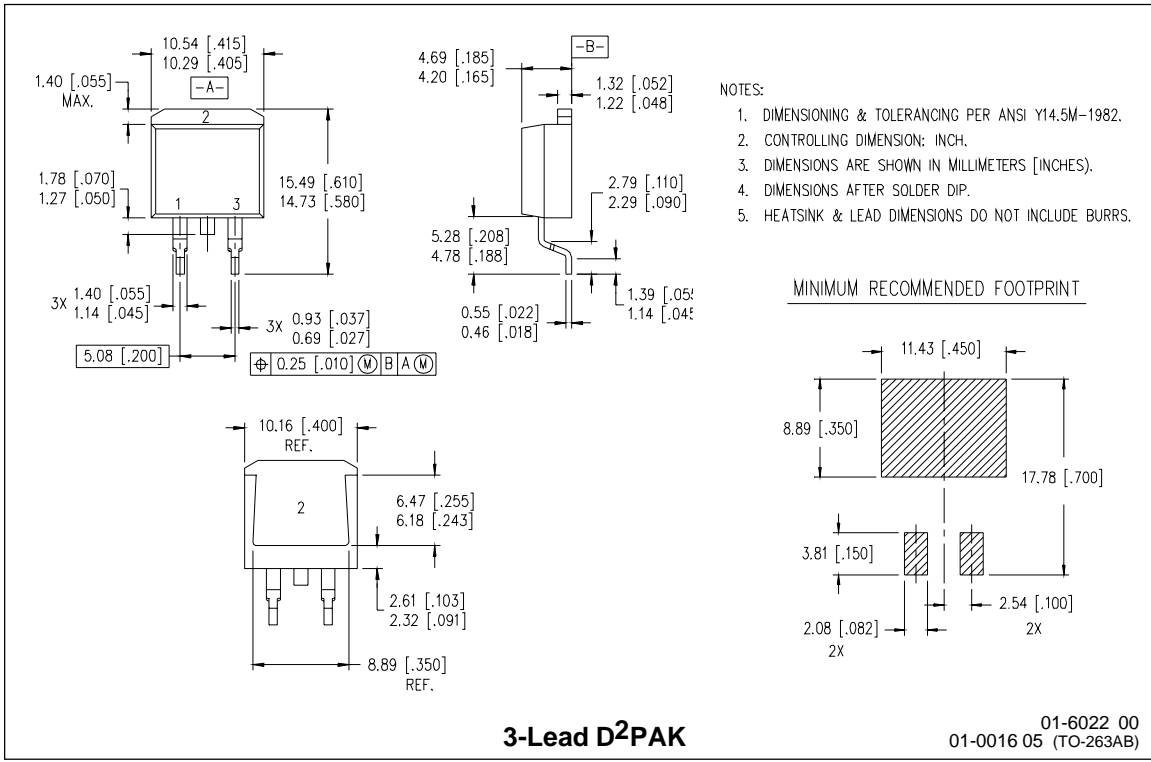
10.54 [.415]
10.29 [.405]
-A-
1.40 [.055]
MAX.
2
1.78 [.070]
1.27 [.050]
1
3
15.49 [.610]
14.73 [.580]
3X 1.40 [.055]
1.14 [.045]
3X 0.93 [.037]
0.69 [.027]
5.08 [.200]
⊕ 0.25 [.010] Ⓜ B A Ⓜ

4.69 [.185]
4.20 [.165]
-B-
1.32 [.052]
1.22 [.048]
2.79 [.110]
2.29 [.090]
5.28 [.208]
4.78 [.188]
1.39 [.05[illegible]
1.14 [.04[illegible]
0.55 [.022]
0.46 [.018]

NOTES:
1. DIMENSIONING & TOLERANCING PER ANSI Y14.5M-1982.
2. CONTROLLING DIMENSION: INCH.
3. DIMENSIONS ARE SHOWN IN MILLIMETERS [INCHES].
4. DIMENSIONS AFTER SOLDER DIP.
5. HEATSINK & LEAD DIMENSIONS DO NOT INCLUDE BURRS.

MINIMUM RECOMMENDED FOOTPRINT
11.43 [.450]
8.89 [.350]
17.78 [.700]
3.81 [.150]
2.54 [.100]
2X
2.08 [.082]
2X

10.16 [.400]
REF.
2
6.47 [.255]
6.18 [.243]
2.61 [.103]
2.32 [.091]
8.89 [.350]
REF.

3-Lead D$^2$PAK

01-6022 00
01-0016 05 (TO-263AB)